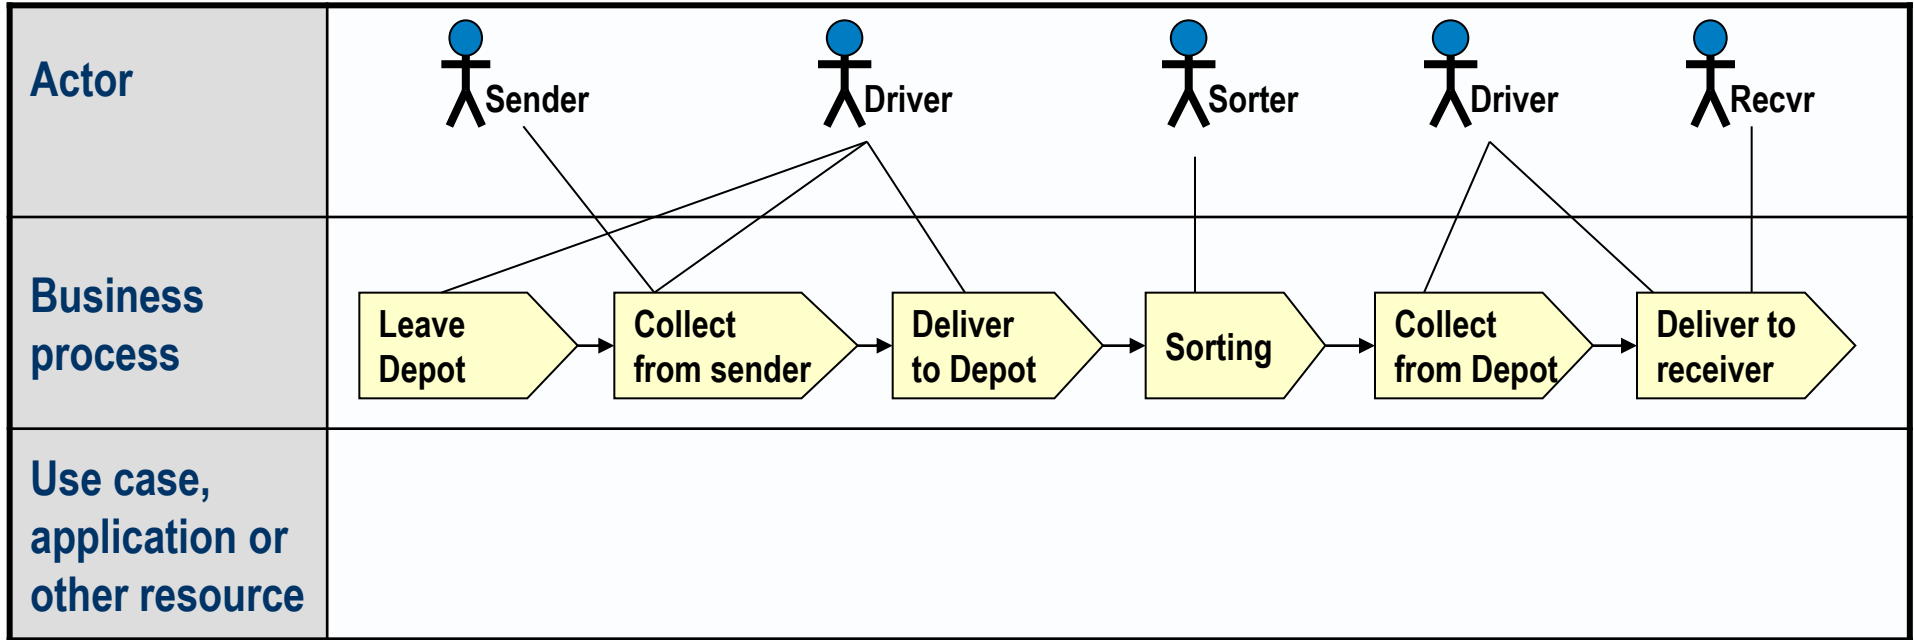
Actor

Sender

Driver

Sorter

Driver

Recvr

Business process

Leave Depot

Collect from sender

Deliver to Depot

Sorting

Collect from Depot

Deliver to receiver

Use case, application or other resource